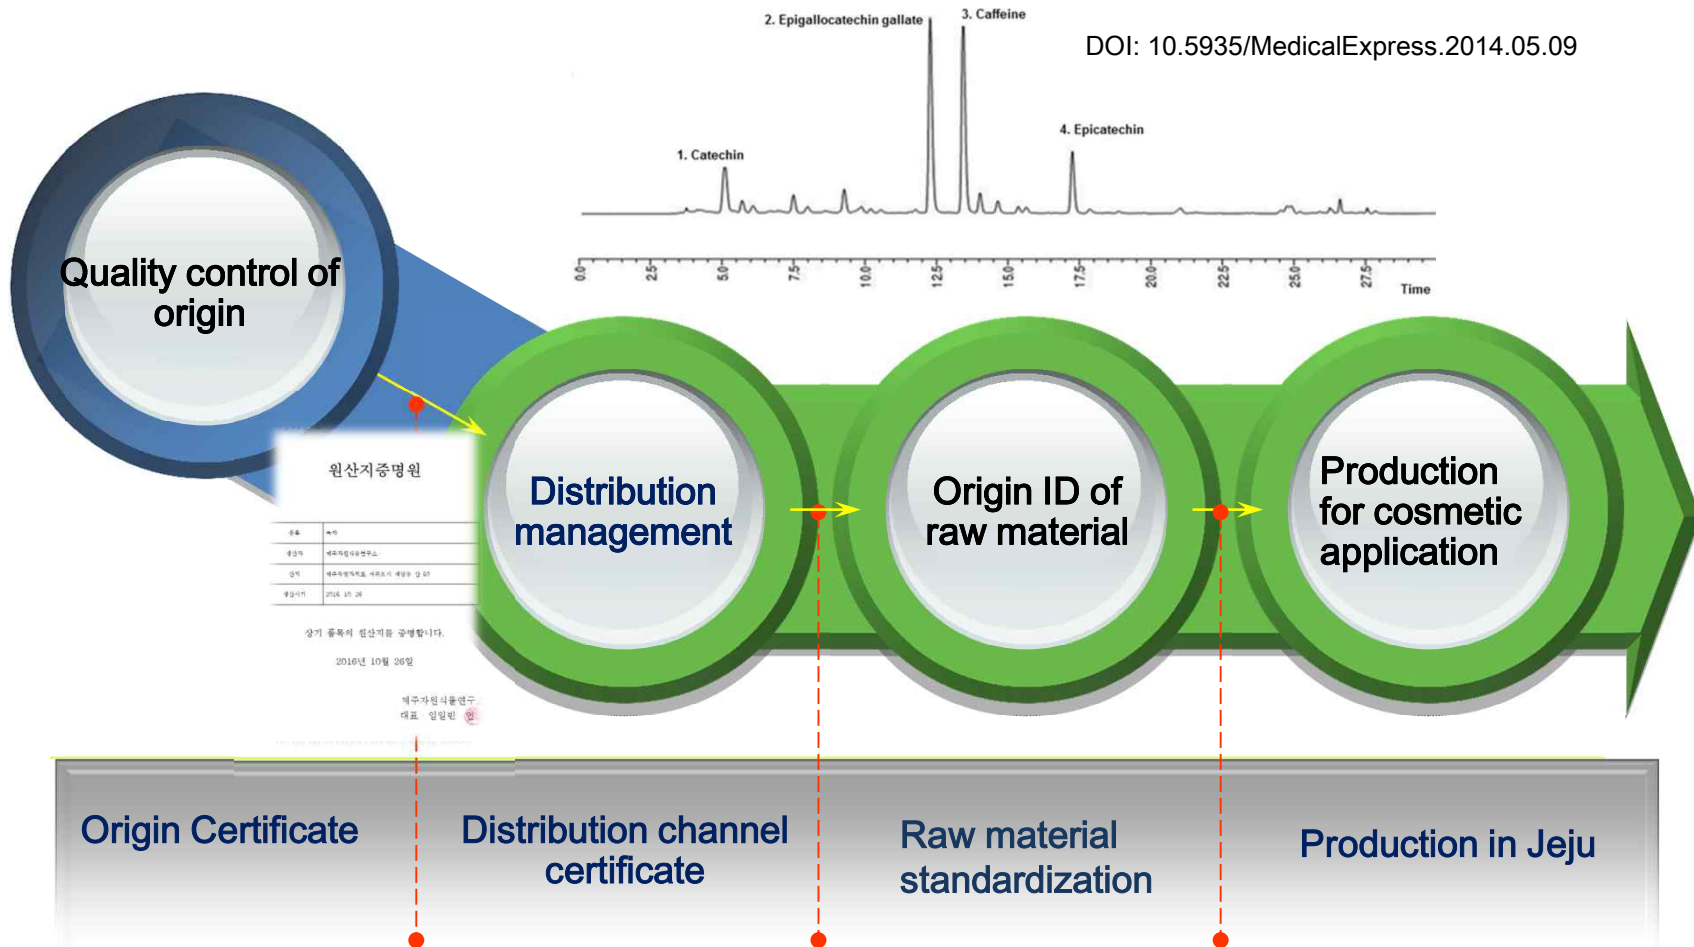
2. Epigallocatechin gallate

3. Caffeine

DOI: 10.5935/MedicalExpress.2014.05.09

4. Epicatechin

1. Catechin

0.0 2.5 5.0 7.5 10.0 12.5 15.0 17.5 20.0 22.5 25.0 27.5 Time

Quality control of origin

원산지증명원

상기 품목의 원산지를 증명합니다.

2016년 10월 26일

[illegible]

Distribution management

Origin ID of raw material

Production for cosmetic application

Origin Certificate

Distribution channel certificate

Raw material standardization

Production in Jeju